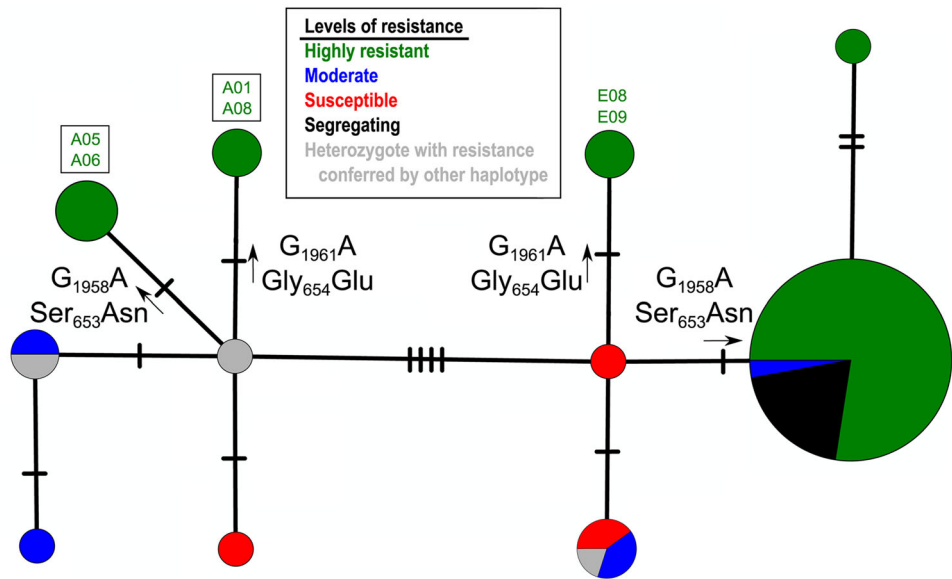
Levels of resistance
Highly resistant
Moderate
Susceptible
Segregating
Heterozygote with resistance conferred by other haplotype

A01
A08

A05
A06

E08
E09

$G_{1958}A$
$Ser_{653}Asn$

$G_{1961}A$
$Gly_{654}Glu$

$G_{1961}A$
$Gly_{654}Glu$

$G_{1958}A$
$Ser_{653}Asn$